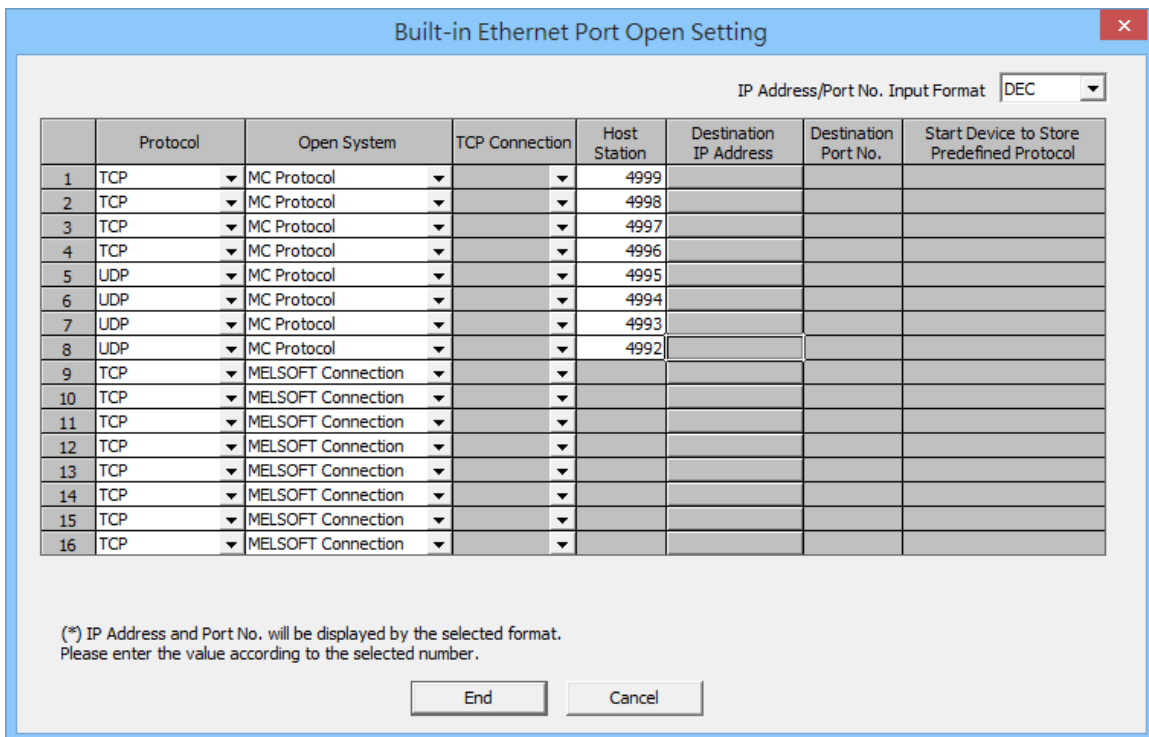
Built-in Ethernet Port Open Setting

×

IP Address/Port No. Input Format DEC

| | Protocol | Open System | TCP Connection | Host Station | Destination IP Address | Destination Port No. | Start Device to Store Predefined Protocol |
|---|---|---|---|---|---|---|---|
| 1 | TCP | MC Protocol | | 4999 | | | |
| 2 | TCP | MC Protocol | | 4998 | | | |
| 3 | TCP | MC Protocol | | 4997 | | | |
| 4 | TCP | MC Protocol | | 4996 | | | |
| 5 | UDP | MC Protocol | | 4995 | | | |
| 6 | UDP | MC Protocol | | 4994 | | | |
| 7 | UDP | MC Protocol | | 4993 | | | |
| 8 | UDP | MC Protocol | | 4992 | | | |
| 9 | TCP | MELSOFT Connection | | | | | |
| 10 | TCP | MELSOFT Connection | | | | | |
| 11 | TCP | MELSOFT Connection | | | | | |
| 12 | TCP | MELSOFT Connection | | | | | |
| 13 | TCP | MELSOFT Connection | | | | | |
| 14 | TCP | MELSOFT Connection | | | | | |
| 15 | TCP | MELSOFT Connection | | | | | |
| 16 | TCP | MELSOFT Connection | | | | | |

(*) IP Address and Port No. will be displayed by the selected format.
Please enter the value according to the selected number.

End Cancel